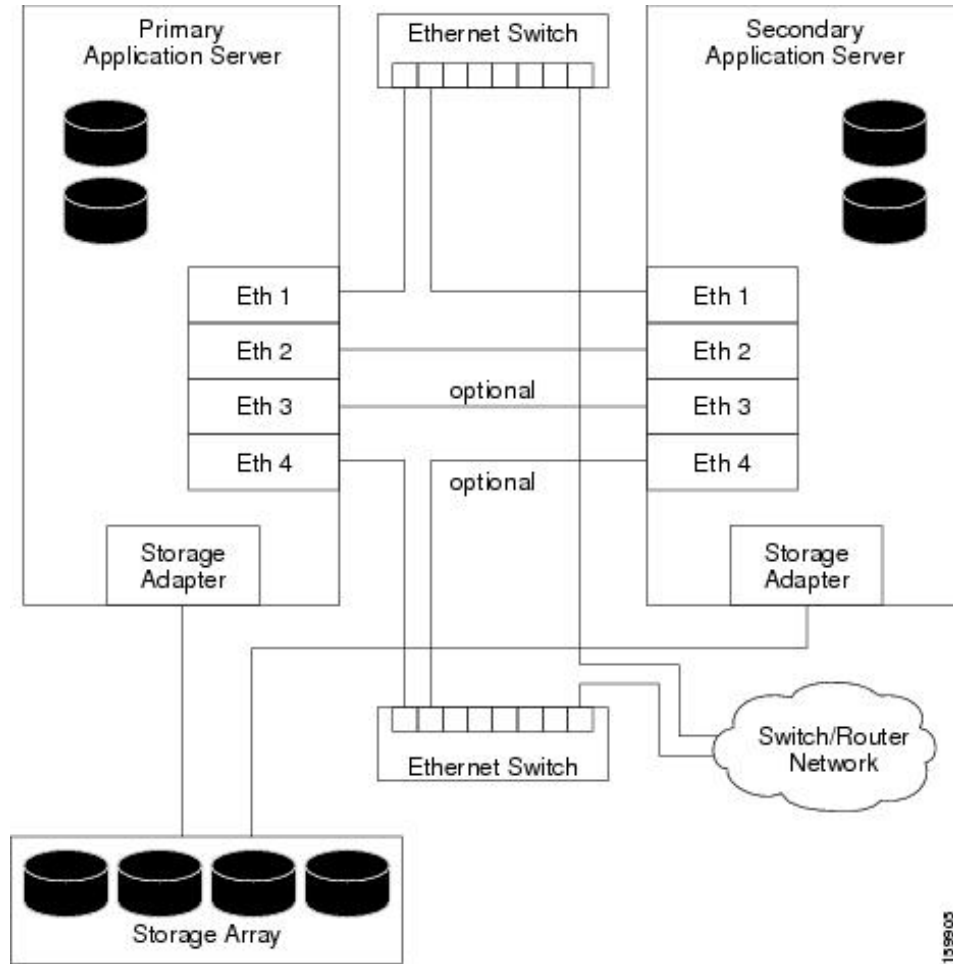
Primary Application Server

Ethernet Switch

Secondary Application Server

Eth 1
Eth 2
Eth 3
Eth 4

optional

optional

Eth 1
Eth 2
Eth 3
Eth 4

Storage Adapter

Storage Adapter

Ethernet Switch

Switch/Router Network

Storage Array

159905